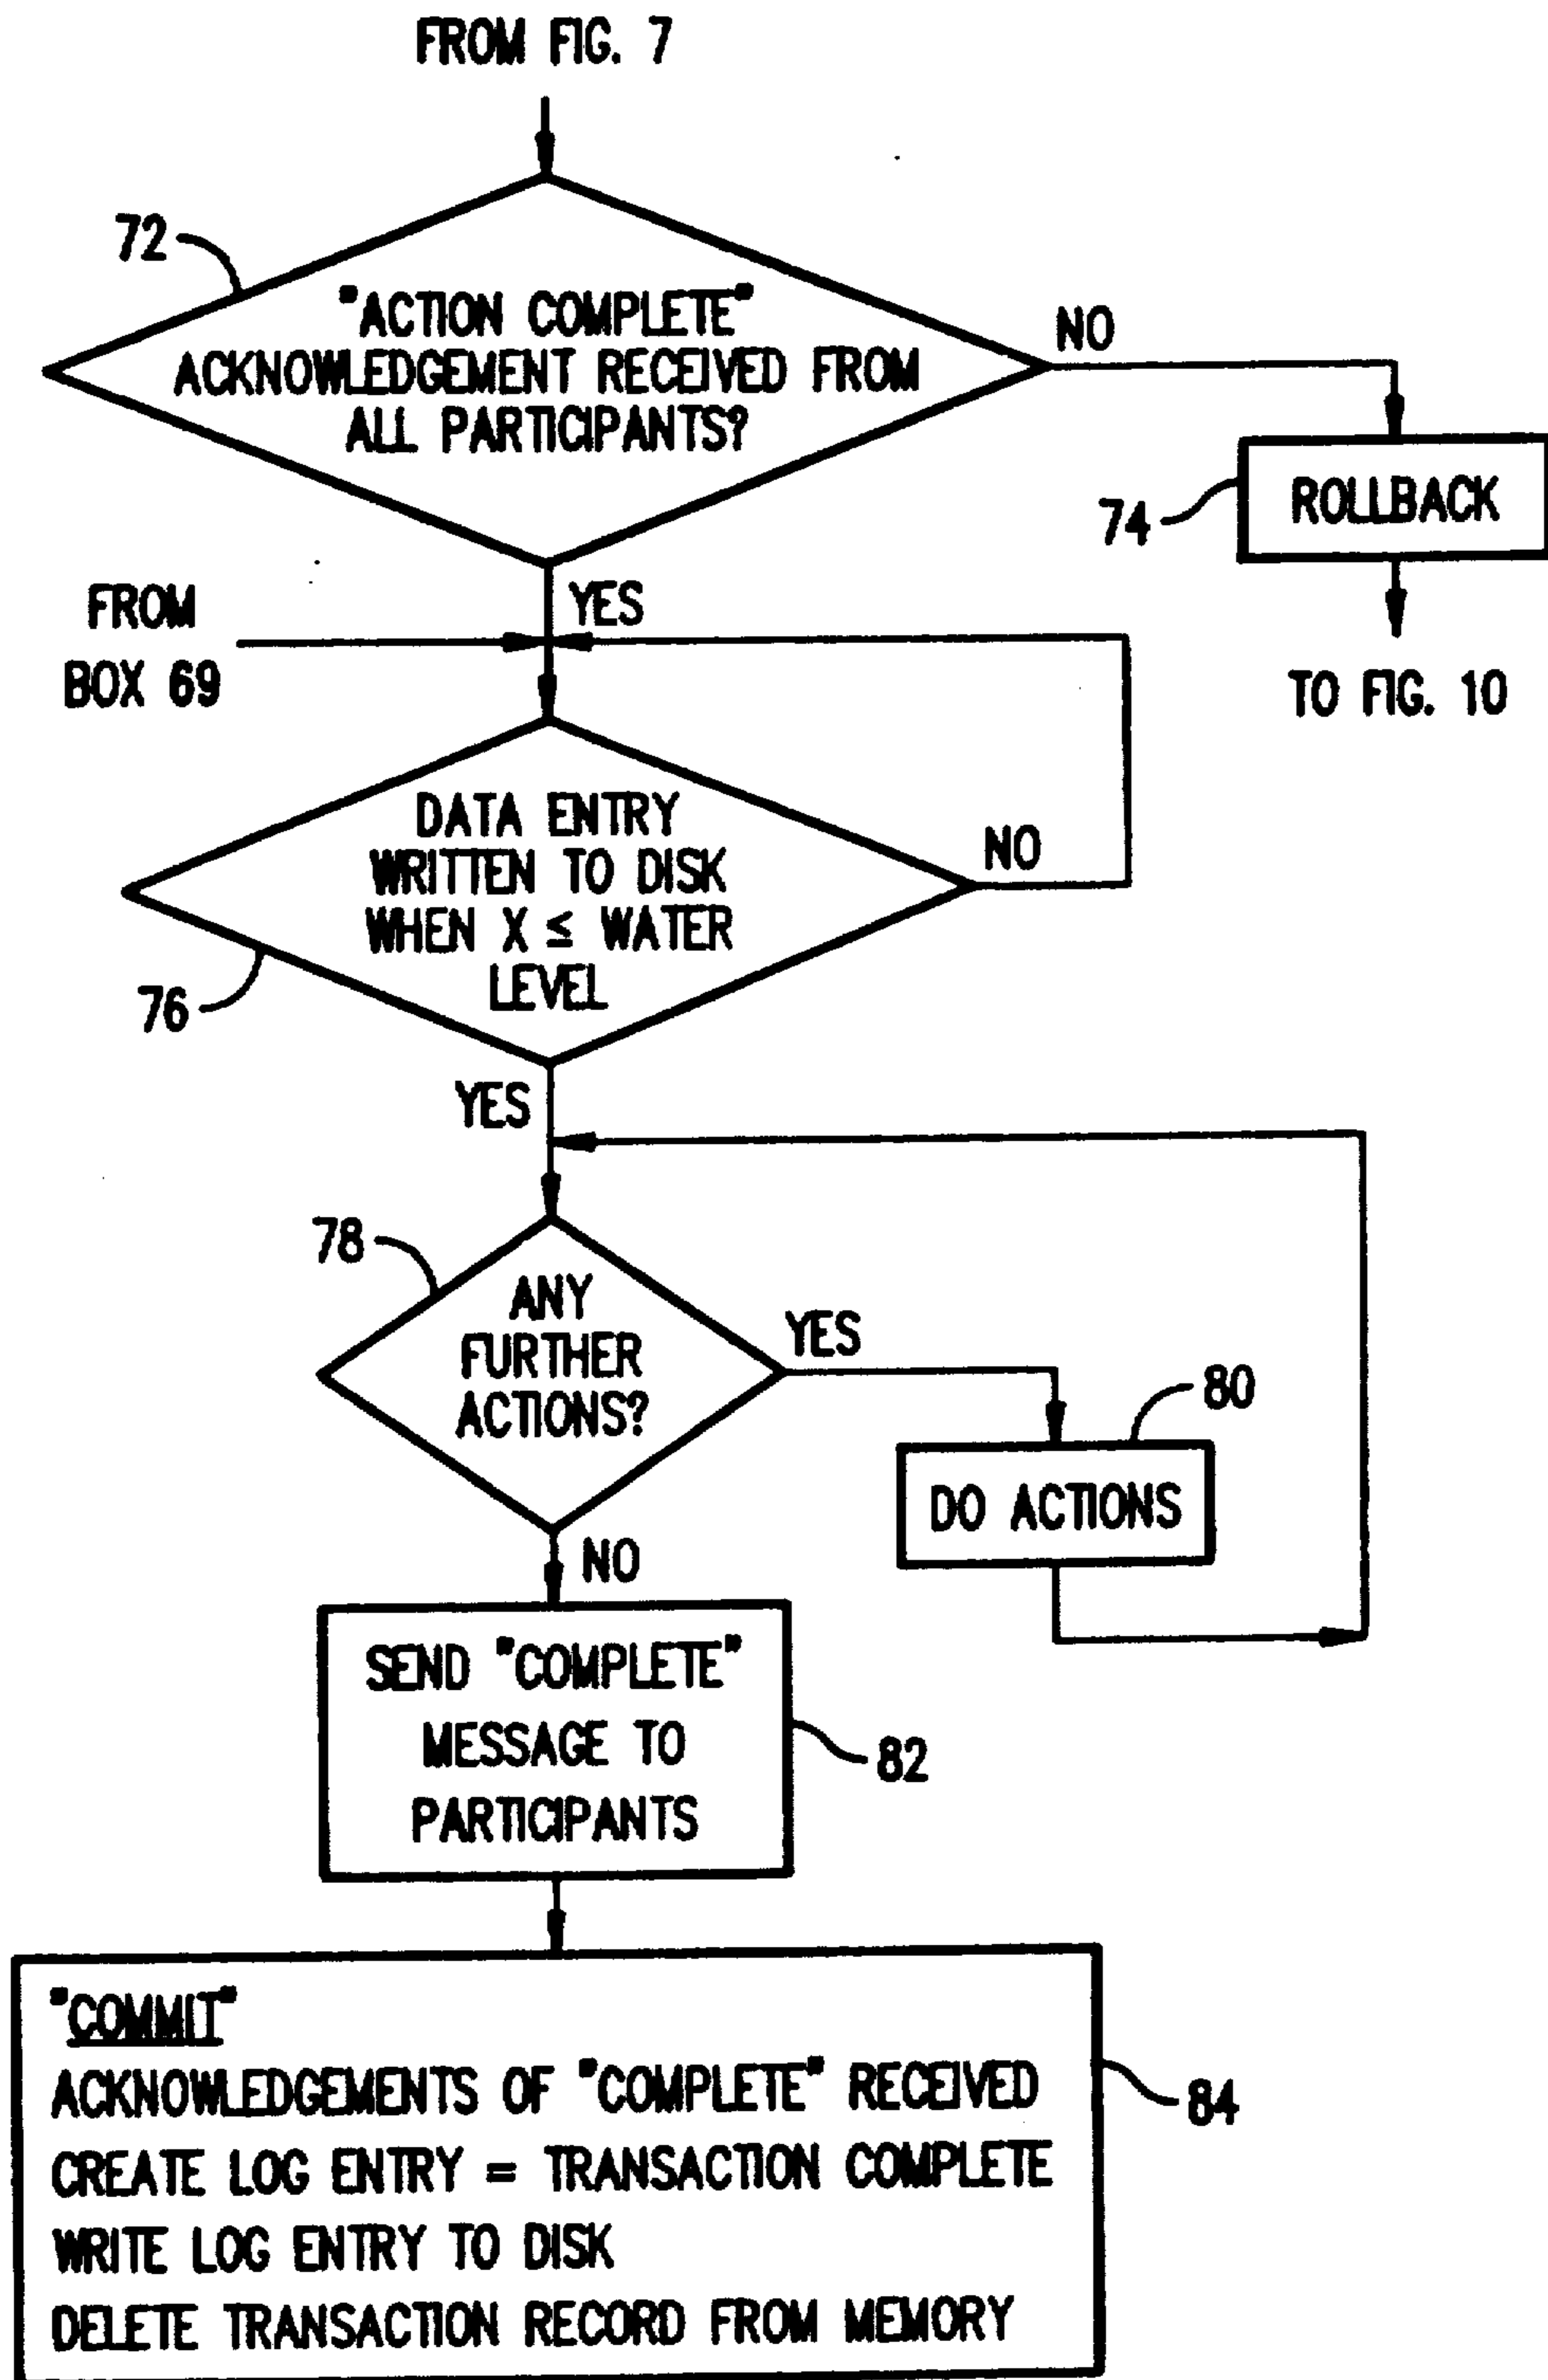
FROM FIG. 7

72

"ACTION COMPLETE" ACKNOWLEDGEMENT RECEIVED FROM ALL PARTICIPANTS?

NO

74

ROLLBACK

TO FIG. 10

YES

FROM BOX 69

DATA ENTRY WRITTEN TO DISK WHEN X $\leq$ WATER LEVEL

NO

76

YES

78

ANY FURTHER ACTIONS?

YES

80

DO ACTIONS

NO

SEND "COMPLETE" MESSAGE TO PARTICIPANTS

82

"COMMIT"
ACKNOWLEDGEMENTS OF "COMPLETE" RECEIVED
CREATE LOG ENTRY = TRANSACTION COMPLETE
WRITE LOG ENTRY TO DISK
DELETE TRANSACTION RECORD FROM MEMORY

84